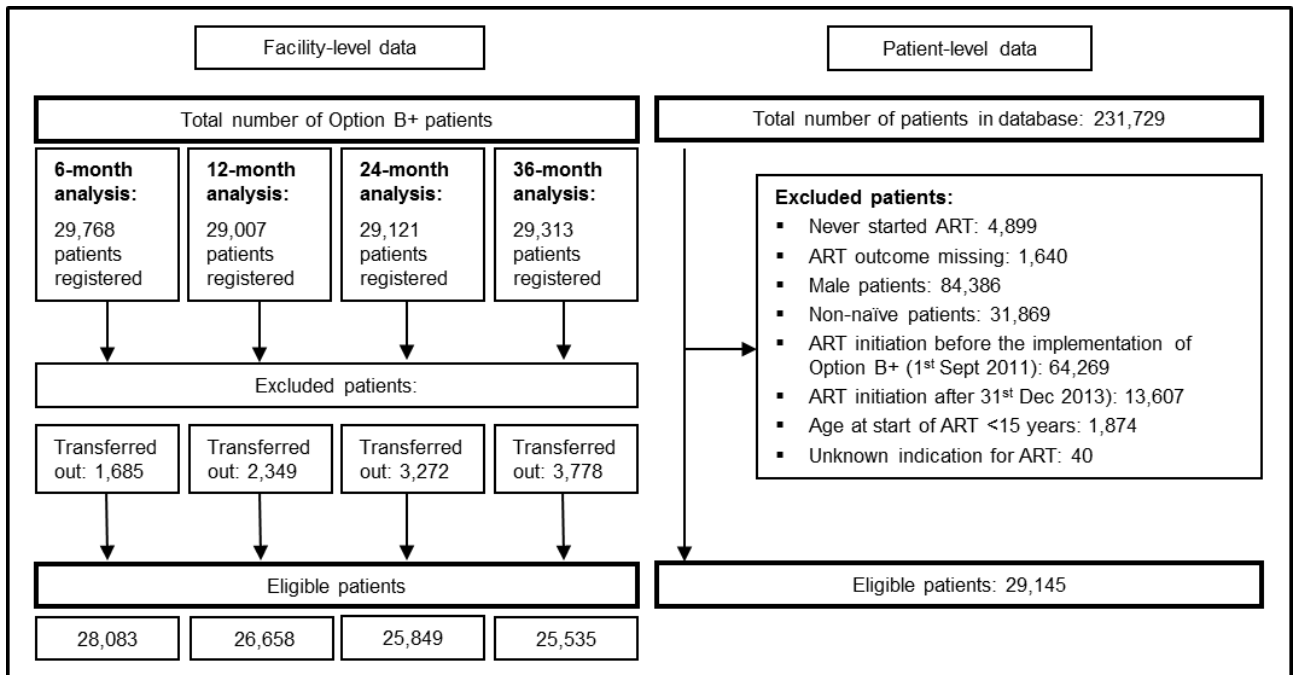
Facility-level data

Patient-level data

Total number of Option B+ patients

Total number of patients in database: 231,729

6-month analysis: 29,768 patients registered

12-month analysis: 29,007 patients registered

24-month analysis: 29,121 patients registered

36-month analysis: 29,313 patients registered

Excluded patients:
- Never started ART: 4,899
- ART outcome missing: 1,640
- Male patients: 84,386
- Non-naïve patients: 31,869
- ART initiation before the implementation of Option B+ (1$^{st}$ Sept 2011): 64,269
- ART initiation after 31$^{st}$ Dec 2013): 13,607
- Age at start of ART <15 years: 1,874
- Unknown indication for ART: 40

Excluded patients:

Transferred out: 1,685

Transferred out: 2,349

Transferred out: 3,272

Transferred out: 3,778

Eligible patients

Eligible patients: 29,145

28,083

26,658

25,849

25,535